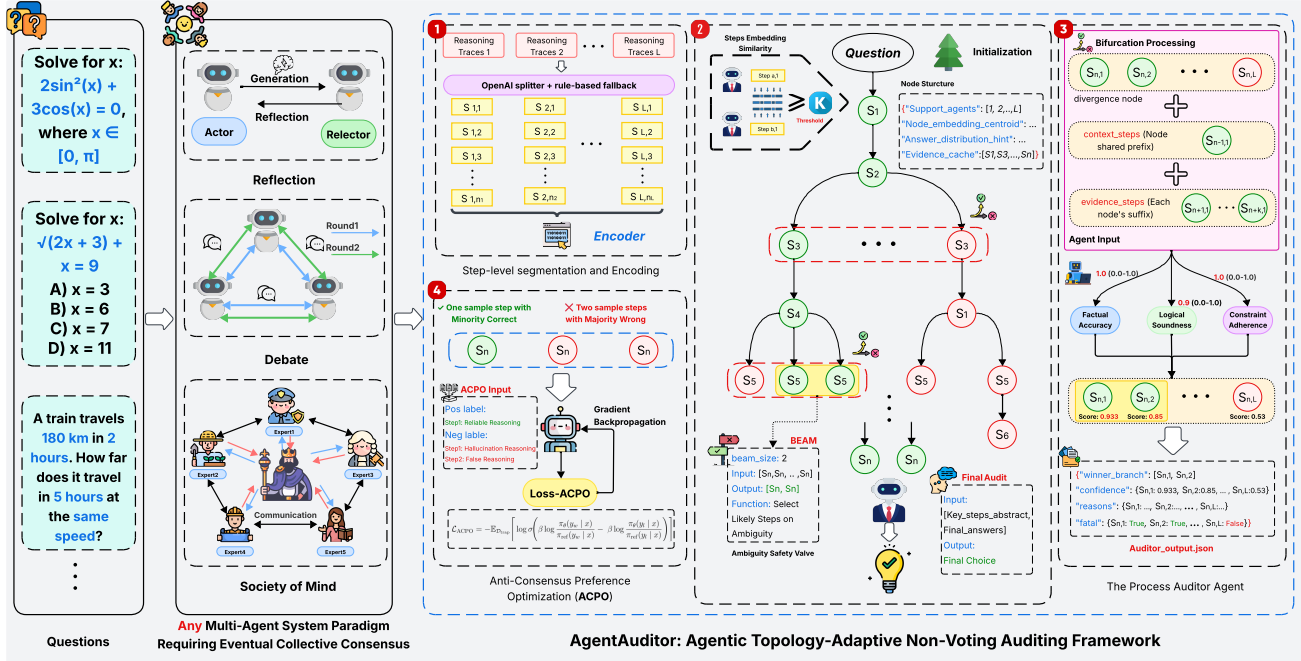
Solve for x: $2\sin^2(x) + 3\cos(x) = 0$, where $x \in [0, \pi]$

Solve for x: $\sqrt{(2x + 3)} + x = 9$
A) x = 3
B) x = 6
C) x = 7
D) x = 11

A train travels 180 km in 2 hours. How far does it travel in 5 hours at the same speed?

⋮

Questions

Generation
Actor
Reflection
Relector
Reflection

Round1
Round2
Debate

Expert1
Expert2
Expert3
Communication
Expert4
Expert5
Society of Mind

Any Multi-Agent System Paradigm Requiring Eventual Collective Consensus

1
Reasoning Traces 1
Reasoning Traces 2
...
Reasoning Traces L
OpenAI splitter + rule-based fallback
S 1,1 S 2,1 S L,1
S 1,2 S 2,2 S L,2
S 1,3 S 2,3 S L,3
S 1,n1 S 2,n2 S L,nL
Encoder
Step-level segmentation and Encoding

4
One sample step with Minority Correct
Two sample steps with Majority Wrong
Sn Sn Sn
ACPO Input
Pos label:
Step1: Reliable Reasoning
Neg lable:
Step1: Hallucination Reasoning
Step2: False Reasoning
Gradient Backpropagation
Loss-ACPO
$\mathcal{L}_{\text{ACPO}} = -\mathbb{E}_{\mathcal{D}_{\text{ctx}}}\left[\log\sigma\left(\beta\log\frac{\pi_\theta(y_w \mid x)}{\pi_{\text{ref}}(y_w \mid x)} - \beta\log\frac{\pi_\theta(y_l \mid x)}{\pi_{\text{ref}}(y_l \mid x)}\right)\right]$
Anti-Consensus Preference Optimization (ACPO)

2
Steps Embedding Similarity
Step a,1
Step b,1
Threshold
Question
Initialization
Node Structure
{"Support_agents": [1, 2,...,L]
"Node_embedding_centroid": ...
"Answer_distribution_hint": ...
"Evidence_cache":[S1,S3,...,Sn]}
S1 S2 S3 • • • S3 S4 S1 S5 S5 S5 S5 S5 S6 Sn Sn
BEAM
beam_size: 2
Input: [Sn,Sn, .. , Sn]
Output: [Sn, Sn]
Function: Select Likely Steps on Ambiguity
Ambiguity Safety Valve
Final Audit
Input:
[Key_steps_abstract, Final_answers]
Output:
Final Choice

3
Bifurcation Processing
Sn,1 Sn,2 • • • Sn,L
divergence node
context_steps (Node shared prefix)
Sn-1,1
evidence_steps (Each node's suffix)
Sn+1,1 ... Sn+k,1
Agent Input
1.0 (0.0-1.0)
0.9 (0.0-1.0)
1.0 (0.0-1.0)
Factual Accuracy
Logical Soundness
Constraint Adherence
Sn,1 Score: 0.933
Sn,2 Score: 0.85
Sn,L Score: 0.53
{"winner_branch": [Sn,1, Sn,2]
"confidence": {Sn,1: 0.933, Sn,2:0.85, ... , Sn,L:0.53}
"reasons": {Sn,1: ..., Sn,2:..., ... , Sn,L:...}
"fatal": {Sn,1: True, Sn,2: True, ... , Sn,L: False}}
Auditor_output.json
The Process Auditor Agent

AgentAuditor: Agentic Topology-Adaptive Non-Voting Auditing Framework